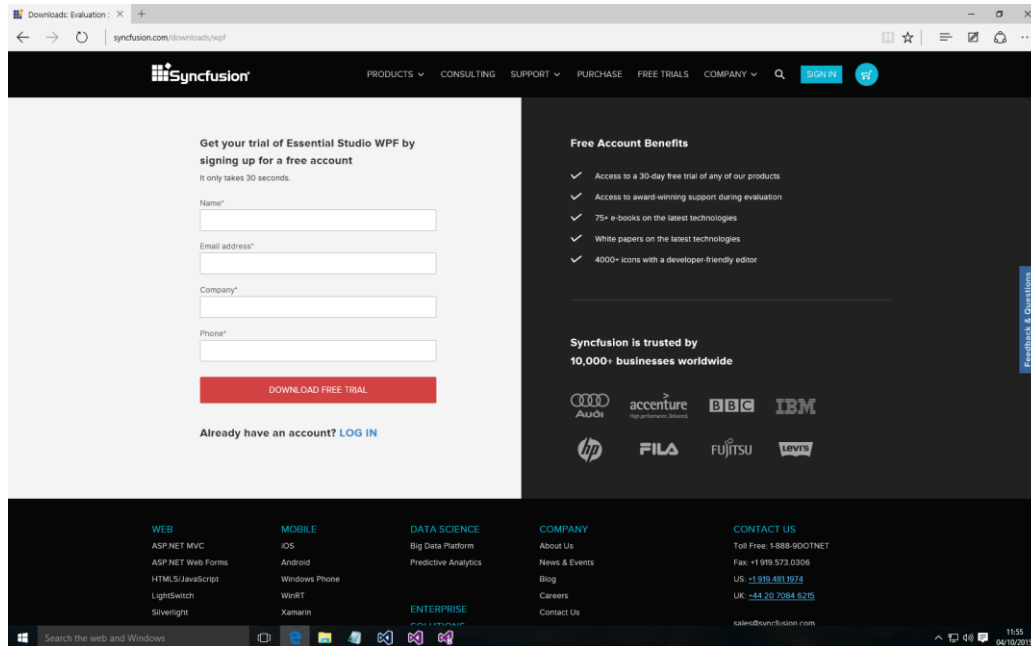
Downloads: Evaluation : ×

syncfusion.com/downloads/wpf

Syncfusion

PRODUCTS CONSULTING SUPPORT PURCHASE FREE TRIALS COMPANY SIGN IN

Get your trial of Essential Studio WPF by signing up for a free account

It only takes 30 seconds.

Name*

Email address*

Company*

Phone*

DOWNLOAD FREE TRIAL

Already have an account? LOG IN

Free Account Benefits

Access to a 30-day free trial of any of our products

Access to award-winning support during evaluation

75+ e-books on the latest technologies

White papers on the latest technologies

4000+ icons with a developer-friendly editor

Syncfusion is trusted by 10,000+ businesses worldwide

Audi accenture High performance. Delivered. BBC IBM

hp FILA FUJITSU Levi's

Feedback & Questions

WEB
ASP.NET MVC
ASP.NET Web Forms
HTML5/JavaScript
LightSwitch
Silverlight

MOBILE
iOS
Android
Windows Phone
WinRT
Xamarin

DATA SCIENCE
Big Data Platform
Predictive Analytics

ENTERPRISE
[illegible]

COMPANY
About Us
News & Events
Blog
Careers
Contact Us

CONTACT US
Toll Free: 1-888-9DOTNET
Fax: +1 919.573.0306
US: +1 919.481.1974
UK: +44 20 7084 6215
sales@syncfusion.com

Search the web and Windows

11:55
04/10/2015